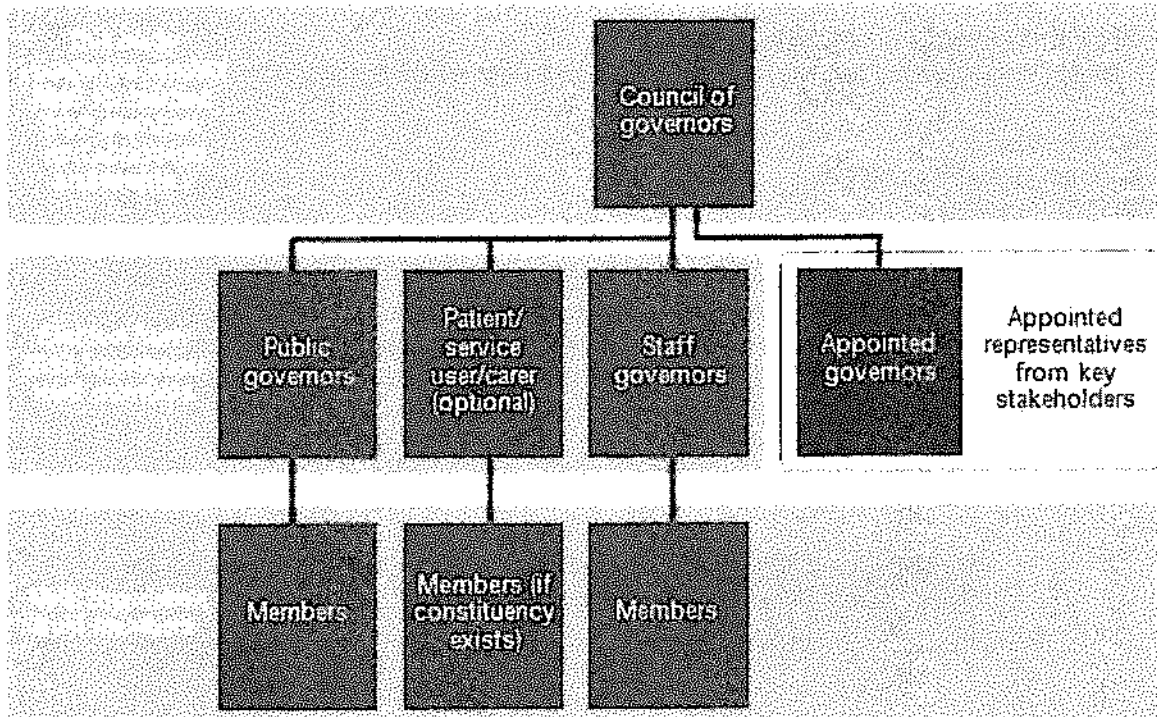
Council of governors

Public governors

Patient/ service user/carer (optional)

Staff governors

Appointed governors

Appointed representatives from key stakeholders

Members

Members (if constituency exists)

Members